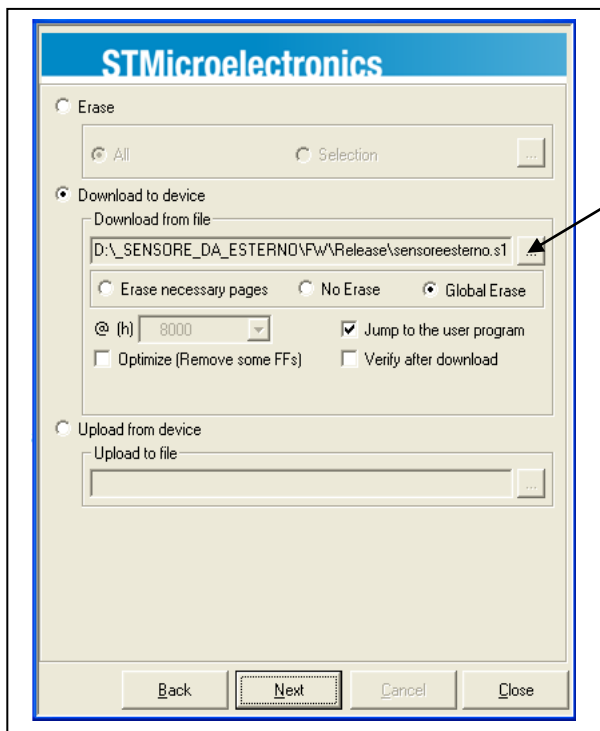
STMicroelectronics

Erase

All

Selection

...

Download to device

Download from file

D:\_SENSORE_DA_ESTERNO\FW\Release\sensoreesterno.s1

...

Erase necessary pages

No Erase

Global Erase

@ (h) 8000

Jump to the user program

Optimize (Remove some FFs)

Verify after download

Upload from device

Upload to file

...

Back

Next

Cancel

Close